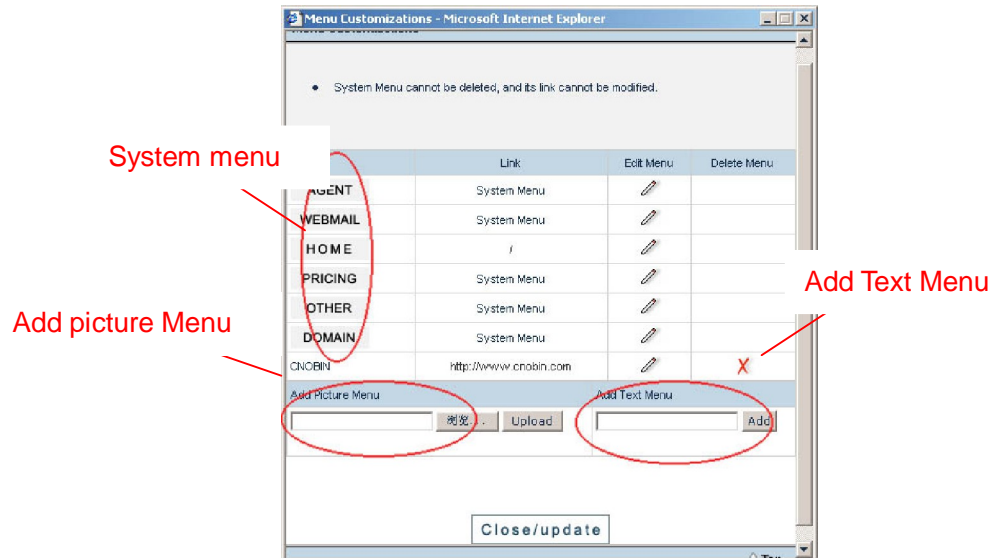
Menu Customizations - Microsoft Internet Explorer

System Menu cannot be deleted, and its link cannot be modified.

System menu

| | Link | Edit Menu | Delete Menu |
|---|---|---|---|
| AGENT | System Menu | | |
| WEBMAIL | System Menu | | |
| HOME | / | | |
| PRICING | System Menu | | |
| OTHER | System Menu | | |
| DOMAIN | System Menu | | |
| CNOBIN | http://www.cnobin.com | | X |

Add Text Menu

Add picture Menu

Add Picture Menu

浏览... Upload

Add Text Menu

Add

Close/update

Top